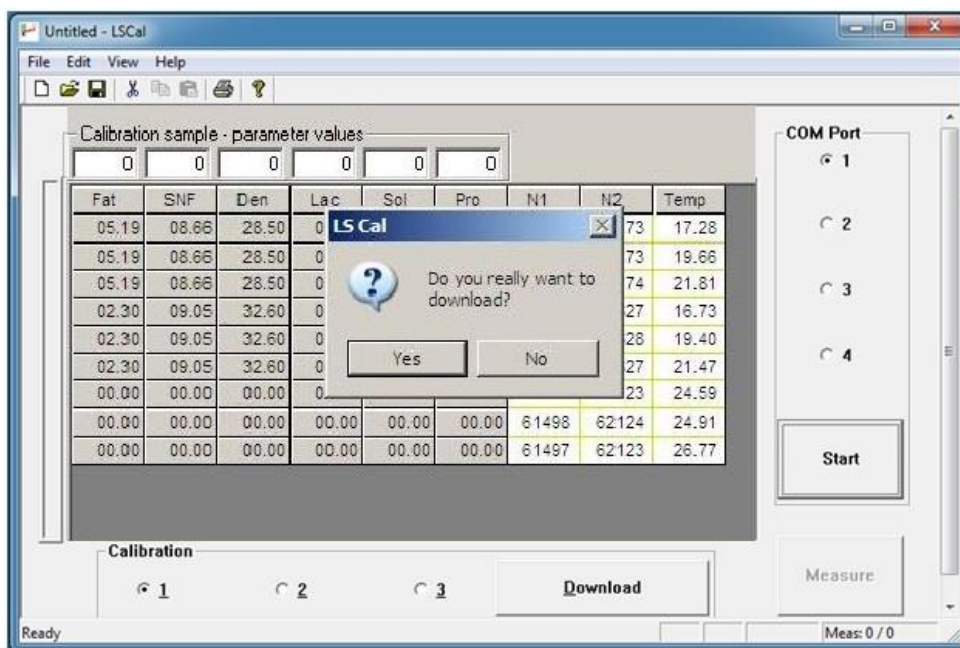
Untitled - LSCal

File Edit View Help

Calibration sample - parameter values

| 0 | 0 | 0 | 0 | 0 | 0 |
|---|---|---|---|---|---|

| Fat | SNF | Den | Lac | Sol | Pro | N1 | N2 | Temp |
|---|---|---|---|---|---|---|---|---|
| 05.19 | 08.66 | 28.50 | 0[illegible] | | | | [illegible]73 | 17.28 |
| 05.19 | 08.66 | 28.50 | 0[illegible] | | | | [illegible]73 | 19.66 |
| 05.19 | 08.66 | 28.50 | 0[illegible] | | | | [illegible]74 | 21.81 |
| 02.30 | 09.05 | 32.60 | 0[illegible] | | | | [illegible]27 | 16.73 |
| 02.30 | 09.05 | 32.60 | 0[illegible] | | | | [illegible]28 | 19.40 |
| 02.30 | 09.05 | 32.60 | 0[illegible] | | | | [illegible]27 | 21.47 |
| 00.00 | 00.00 | 00.00 | 0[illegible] | | | | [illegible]23 | 24.59 |
| 00.00 | 00.00 | 00.00 | 00.00 | 00.00 | 00.00 | 61498 | 62124 | 24.91 |
| 00.00 | 00.00 | 00.00 | 00.00 | 00.00 | 00.00 | 61497 | 62123 | 26.77 |

LS Cal

Do you really want to download?

Yes No

COM Port
1
2
3
4

Start

Calibration
1 2 3

Download

Measure

Ready

Meas: 0 / 0